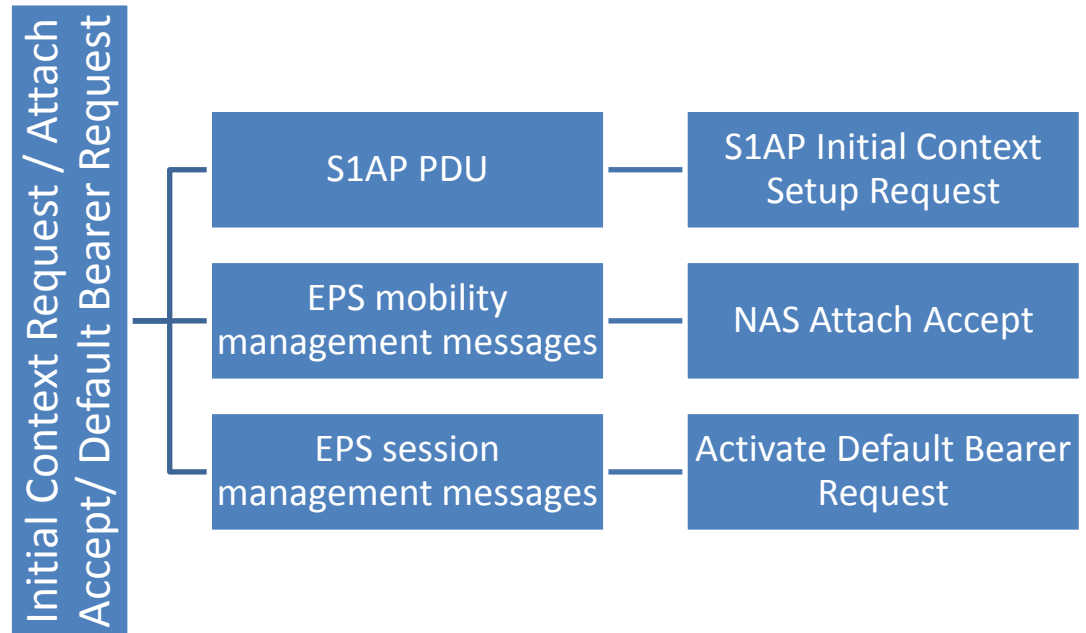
Initial Context Request / Attach Accept/ Default Bearer Request

S1AP PDU

S1AP Initial Context Setup Request

EPS mobility management messages

NAS Attach Accept

EPS session management messages

Activate Default Bearer Request